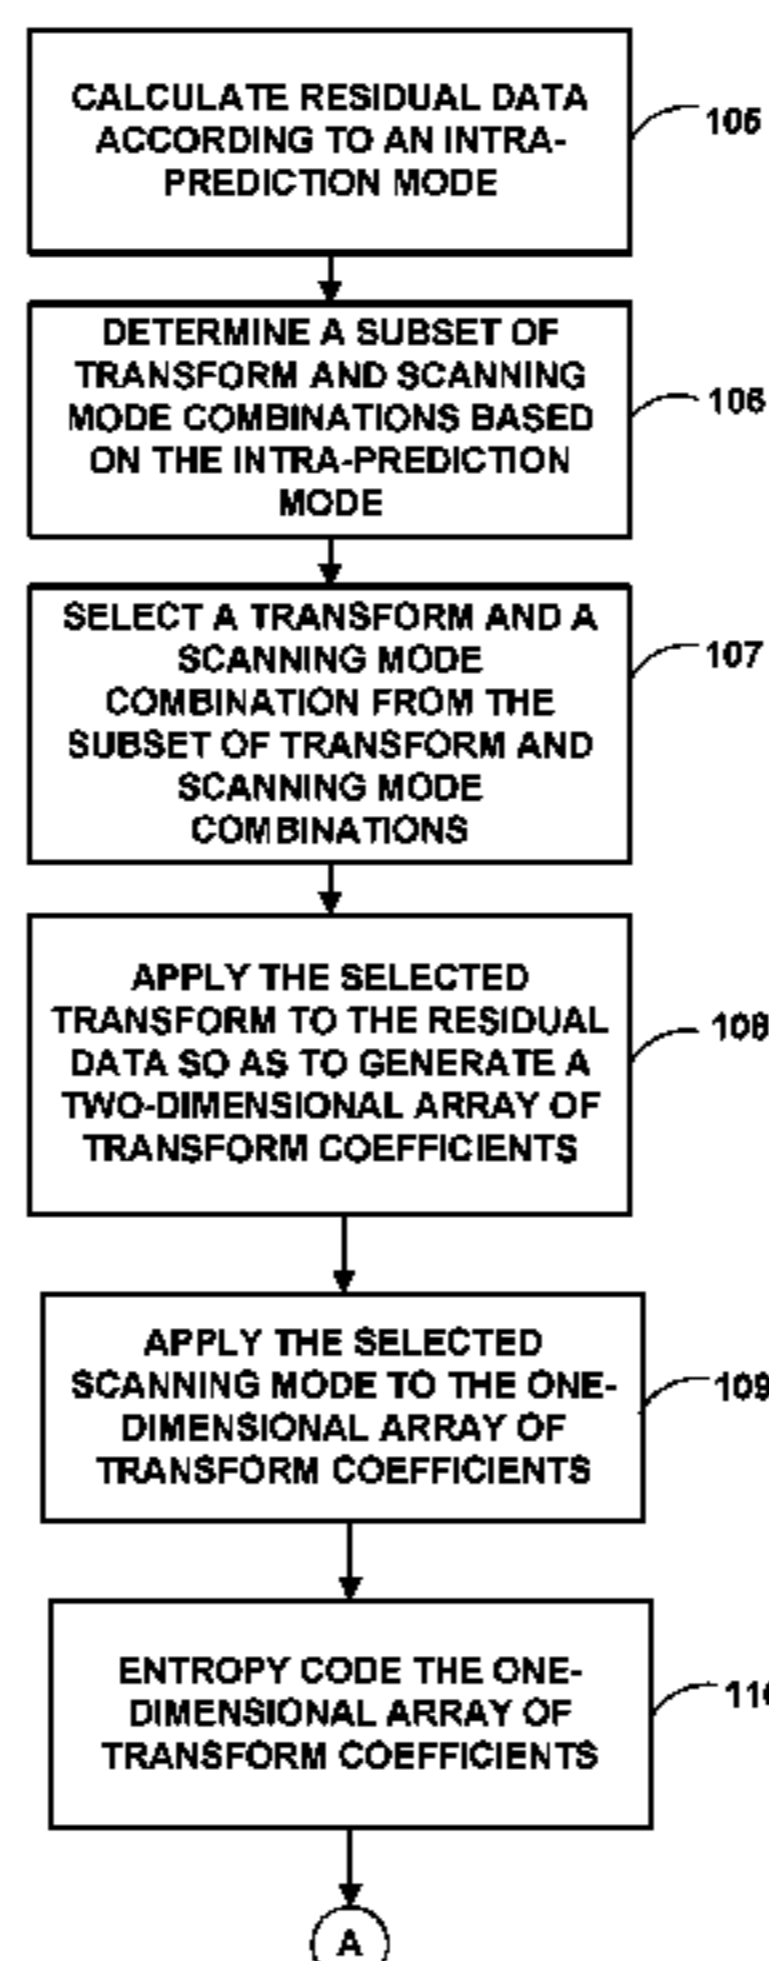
CALCULATE RESIDUAL DATA ACCORDING TO AN INTRA-PREDICTION MODE

105

DETERMINE A SUBSET OF TRANSFORM AND SCANNING MODE COMBINATIONS BASED ON THE INTRA-PREDICTION MODE

106

SELECT A TRANSFORM AND A SCANNING MODE COMBINATION FROM THE SUBSET OF TRANSFORM AND SCANNING MODE COMBINATIONS

107

APPLY THE SELECTED TRANSFORM TO THE RESIDUAL DATA SO AS TO GENERATE A TWO-DIMENSIONAL ARRAY OF TRANSFORM COEFFICIENTS

108

APPLY THE SELECTED SCANNING MODE TO THE ONE-DIMENSIONAL ARRAY OF TRANSFORM COEFFICIENTS

109

ENTROPY CODE THE ONE-DIMENSIONAL ARRAY OF TRANSFORM COEFFICIENTS

11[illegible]

A